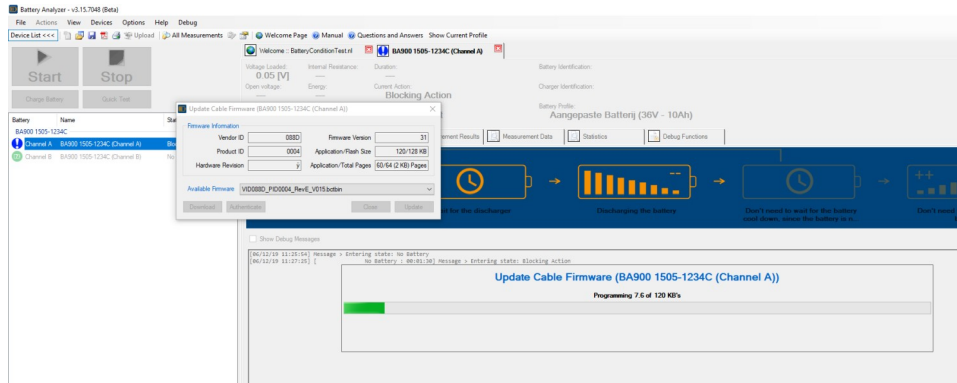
Battery Analyzer - v3.15.7048 (Beta)

File Actions View Devices Options Help Debug

Device List <<< Upload All Measurements Welcome Page Manual Questions and Answers Show Current Profile

Welcome :: BatteryConditionTest.nl BA900 1505-1234C (Channel A)

Start Stop

Charge Battery Quick Test

Voltage Loaded: 0.05 [V] Internal Resistance: --- Duration: ---

Open voltage: --- Energy: --- Current Action: Blocking Action

Battery Identification:

Charger Identification:

Battery Profile: Aangepaste Batterij (36V - 10Ah)

Battery Name Sta

BA900 1505-1234C

Channel A BA900 1505-1234C (Channel A) Blo

Channel B BA900 1505-1234C (Channel B) No

Update Cable Firmware (BA900 1505-1234C (Channel A))

Firmware Information

| Vendor ID | 088D | Firmware Version | 31 |
|---|---|---|---|
| Product ID | 0004 | Application/Flash Size | 120/128 KB |
| Hardware Revision | y | Application/Total Pages | 60/64 (2 KB) Pages |

Available Firmware: VID088D_PID0004_RevE_V015.bcbin

Download Authenticate Close Update

surement Results Measurement Data Statistics Debug Functions

for the discharger Discharging the battery Don't need to wait for the battery cool down, since the battery is n... Don't need

Show Debug Messages

[06/12/19 11:25:54] Message > Entering state: No Battery
[06/12/19 11:27:25] [ No Battery : 00:01:30] Message > Entering state: Blocking Action

Update Cable Firmware (BA900 1505-1234C (Channel A))

Programming 7.6 of 120 KB's